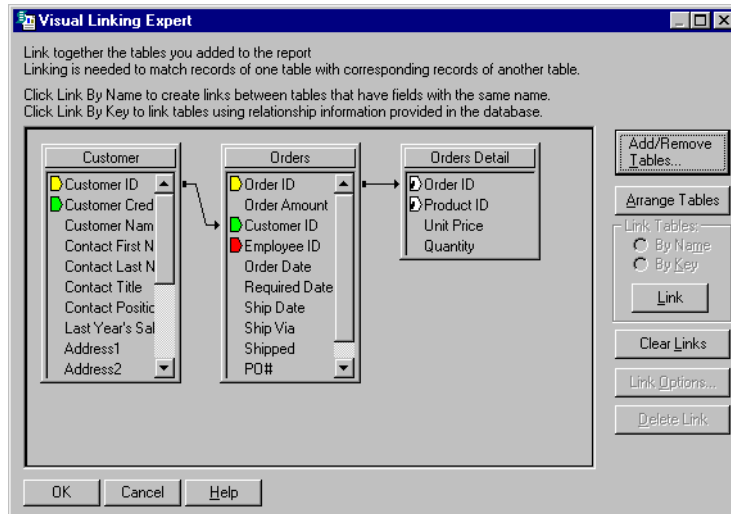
Visual Linking Expert

Link together the tables you added to the report
Linking is needed to match records of one table with corresponding records of another table.

Click Link By Name to create links between tables that have fields with the same name.
Click Link By Key to link tables using relationship information provided in the database.

Customer
Customer ID
Customer Cred
Customer Nam
Contact First N
Contact Last N
Contact Title
Contact Positic
Last Year's Sal
Address1
Address2

Orders
Order ID
Order Amount
Customer ID
Employee ID
Order Date
Required Date
Ship Date
Ship Via
Shipped
PO#

Orders Detail
Order ID
Product ID
Unit Price
Quantity

Add/Remove Tables...
Arrange Tables
Link Tables:
By Name
By Key
Link
Clear Links
Link Options...
Delete Link

OK
Cancel
Help